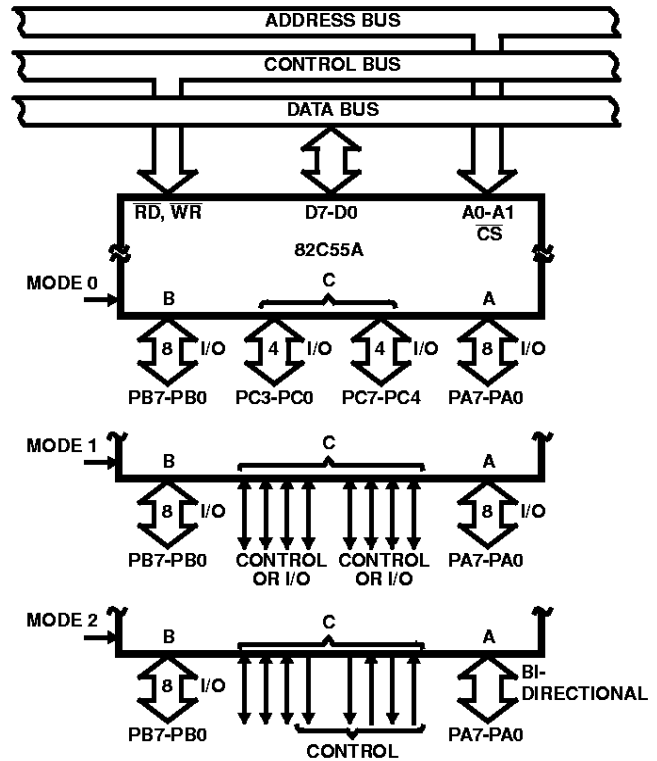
ADDRESS BUS

CONTROL BUS

DATA BUS

$\overline{RD}$, $\overline{WR}$

D7-D0

A0-A1

$\overline{CS}$

82C55A

MODE 0

B

C

A

8

I/O

4

I/O

4

I/O

8

I/O

PB7-PB0

PC3-PC0

PC7-PC4

PA7-PA0

MODE 1

B

C

A

8

I/O

8

I/O

PB7-PB0

CONTROL OR I/O

CONTROL OR I/O

PA7-PA0

MODE 2

B

C

A

8

I/O

BI-DIRECTIONAL

PB7-PB0

CONTROL

PA7-PA0